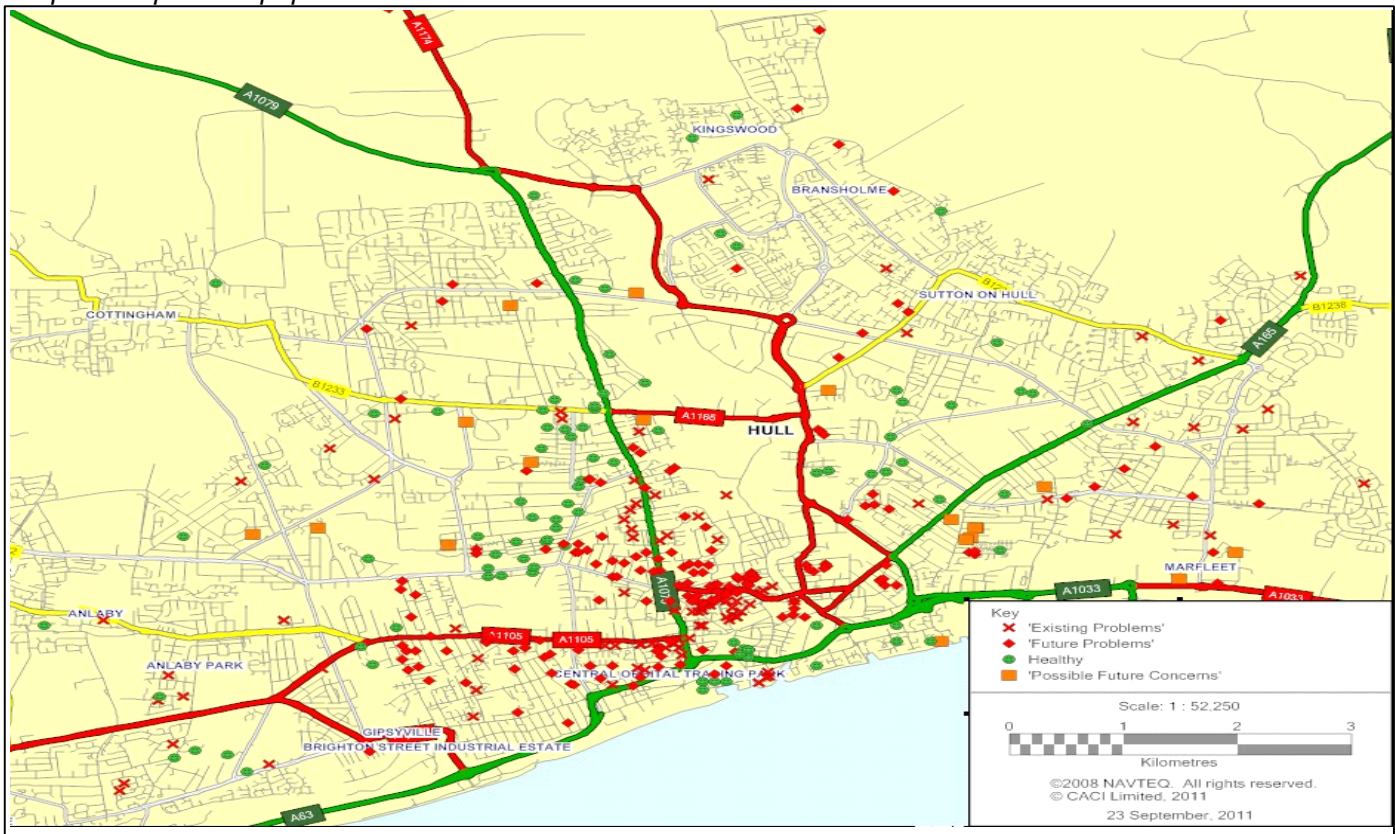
A1174
A1079
KINGSWOOD
BRANSHOLME
SUTTON ON HULL
B1238
COTTINGHAM
B1233
A1165
A1165
HULL
A1079
MARFLEET
A1033
A1033
ANLABY
A1105
A1105
ANLABY PARK
CENTRAL OF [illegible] TRADING PARK
GIPSYVILLE
BRIGHTON STREET INDUSTRIAL ESTATE
A63

Key
'Existing Problems'
'Future Problems'
Healthy
'Possible Future Concerns'

Scale: 1 : 52,250
0 1 2 3
Kilometres

©2008 NAVTEQ. All rights reserved.
© CACI Limited, 2011
23 September, 2011